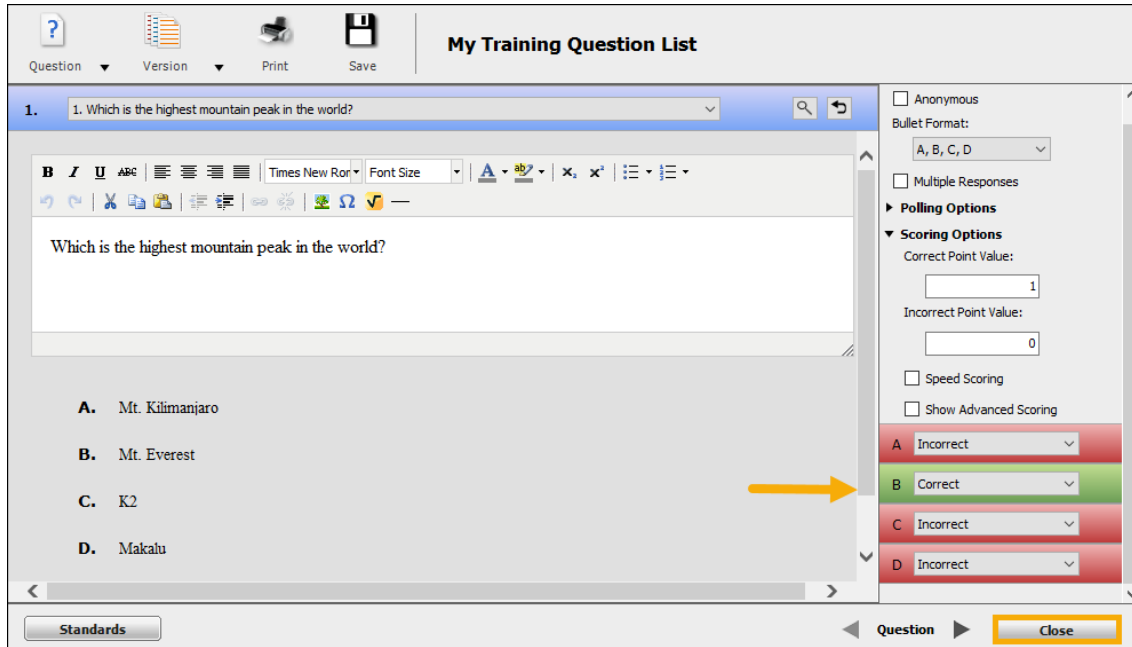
Question Version Print Save

My Training Question List

1. 1. Which is the highest mountain peak in the world?

B I U ABC Times New Ror Font Size

Which is the highest mountain peak in the world?

A. Mt. Kilimanjaro

B. Mt. Everest

C. K2

D. Makalu

Anonymous
Bullet Format:
A, B, C, D
Multiple Responses
Polling Options
Scoring Options
Correct Point Value:
1
Incorrect Point Value:
0
Speed Scoring
Show Advanced Scoring

A Incorrect
B Correct
C Incorrect
D Incorrect

Standards

Question

Close